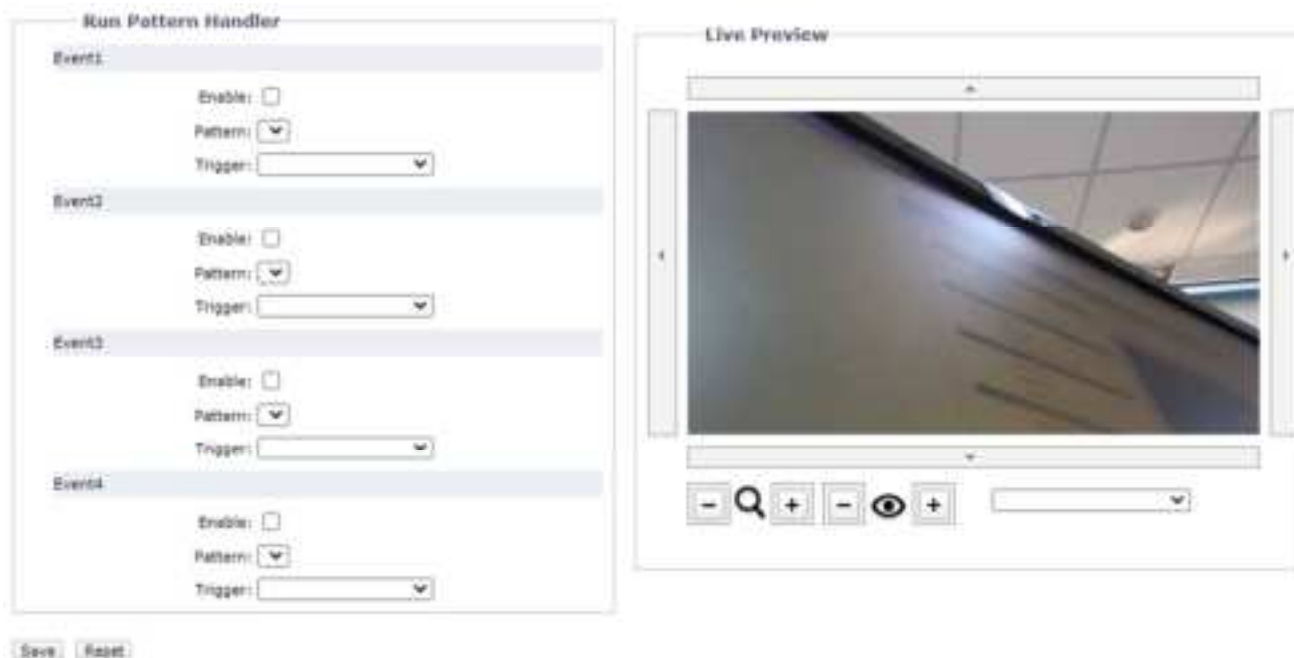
Run Pattern Handler

Event1

Enable:

Pattern:

Trigger:

Event2

Enable:

Pattern:

Trigger:

Event3

Enable:

Pattern:

Trigger:

Event4

Enable:

Pattern:

Trigger:

Live Preview

- +
- +

Save Reset